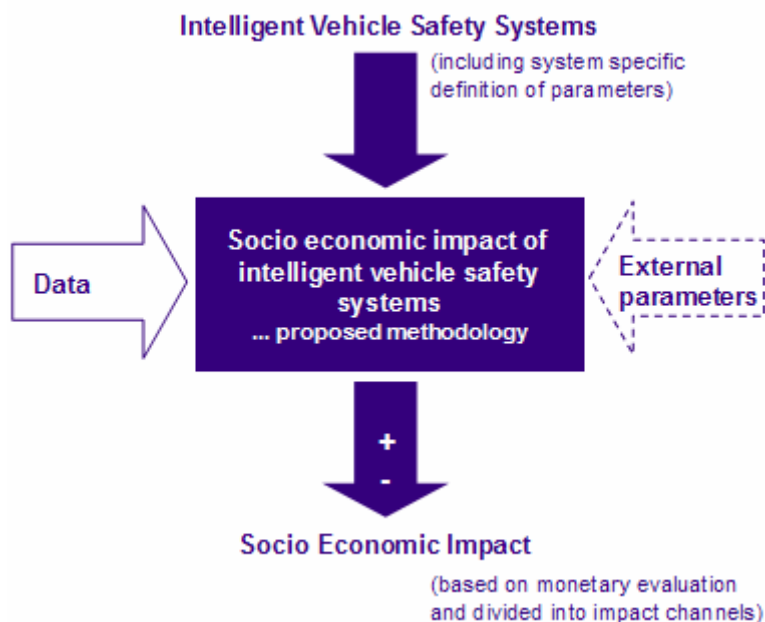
Intelligent Vehicle Safety Systems

(including system specific definition of parameters)

Data

Socio economic impact of intelligent vehicle safety systems
... proposed methodology

External parameters

+
-

Socio Economic Impact

(based on monetary evaluation and divided into impact channels)